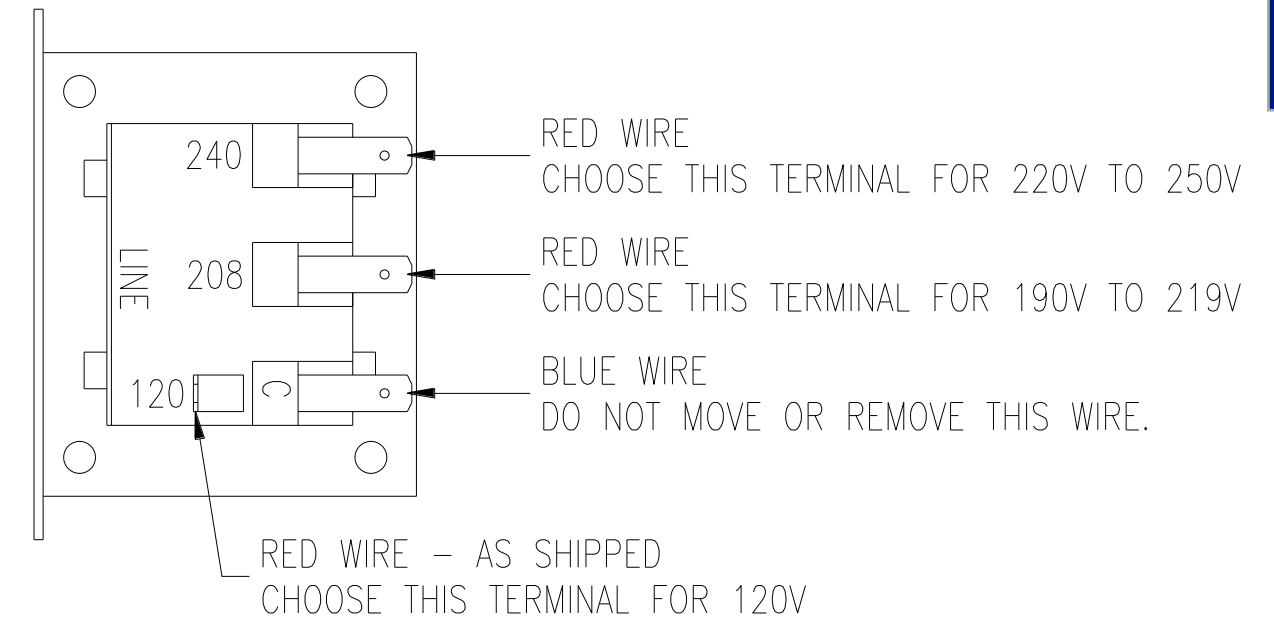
240

LINE

208

120

C

RED WIRE
CHOOSE THIS TERMINAL FOR 220V TO 250V

RED WIRE
CHOOSE THIS TERMINAL FOR 190V TO 219V

BLUE WIRE
DO NOT MOVE OR REMOVE THIS WIRE.

RED WIRE – AS SHIPPED
CHOOSE THIS TERMINAL FOR 120V